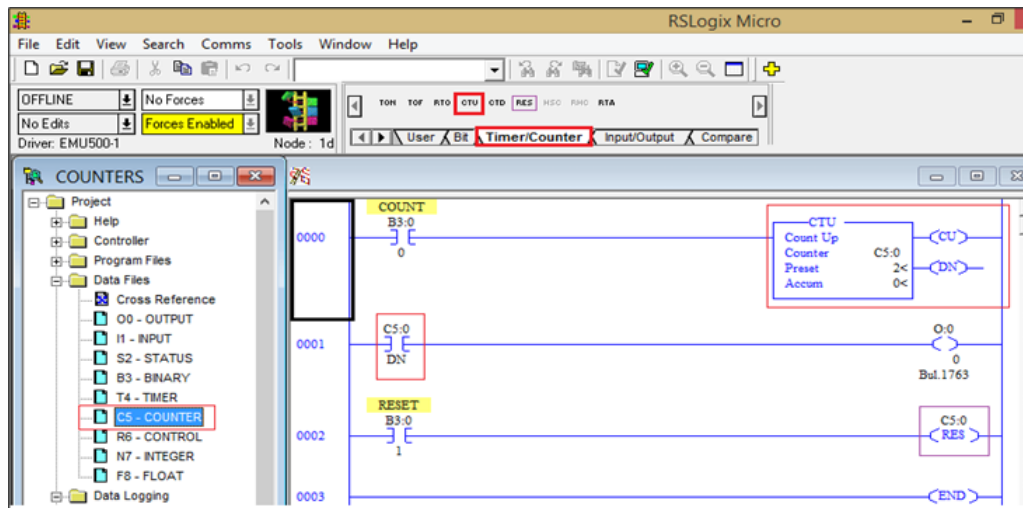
RSLogix Micro

File Edit View Search Comms Tools Window Help

OFFLINE
No Forces
No Edits
Forces Enabled
Driver: EMU500-1
Node : 1d

TON TOF RTO CTU CTD RES HSC RHC RTA

User Bit Timer/Counter Input/Output Compare

COUNTERS

Project
Help
Controller
Program Files
Data Files
Cross Reference
O0 - OUTPUT
I1 - INPUT
S2 - STATUS
B3 - BINARY
T4 - TIMER
C5 - COUNTER
R6 - CONTROL
N7 - INTEGER
F8 - FLOAT
Data Logging

0000
COUNT
B3:0
0
CTU
Count Up
Counter C5:0
Preset 2<
Accum 0<
CU
DN

0001
C5:0
DN
O:0
0
Bul.1763

0002
RESET
B3:0
1
C5:0
RES

0003
END